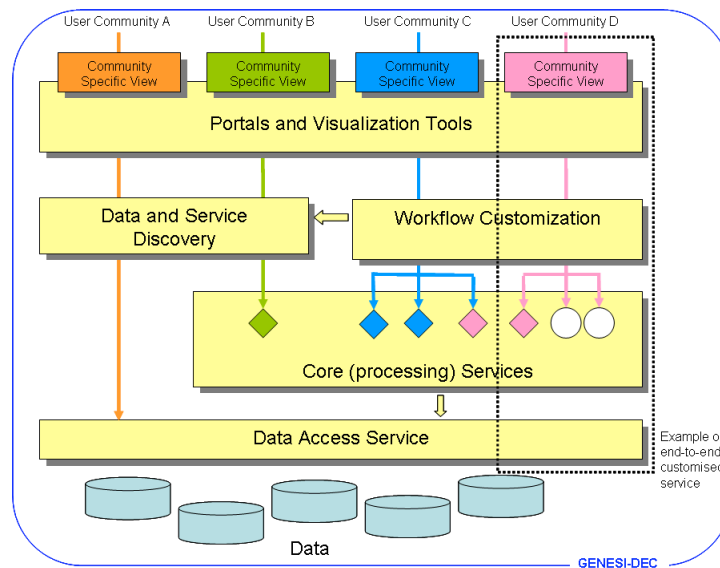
User Community A
User Community B
User Community C
User Community D

Community Specific View
Community Specific View
Community Specific View
Community Specific View

Portals and Visualization Tools

Data and Service Discovery

Workflow Customization

Core (processing) Services

Data Access Service

Example o end-to-end customised service

Data

GENESI-DEC